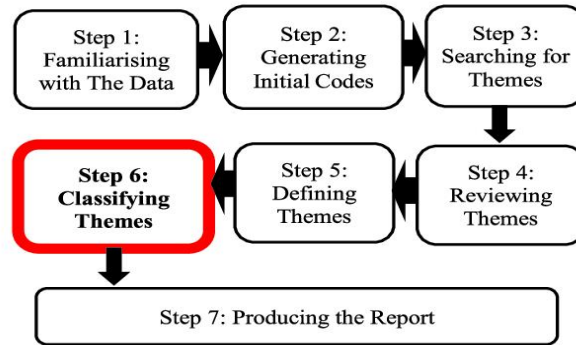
Step 1:
Familiarising with The Data

Step 2:
Generating Initial Codes

Step 3:
Searching for Themes

Step 4:
Reviewing Themes

Step 5:
Defining Themes

Step 6:
Classifying Themes

Step 7: Producing the Report